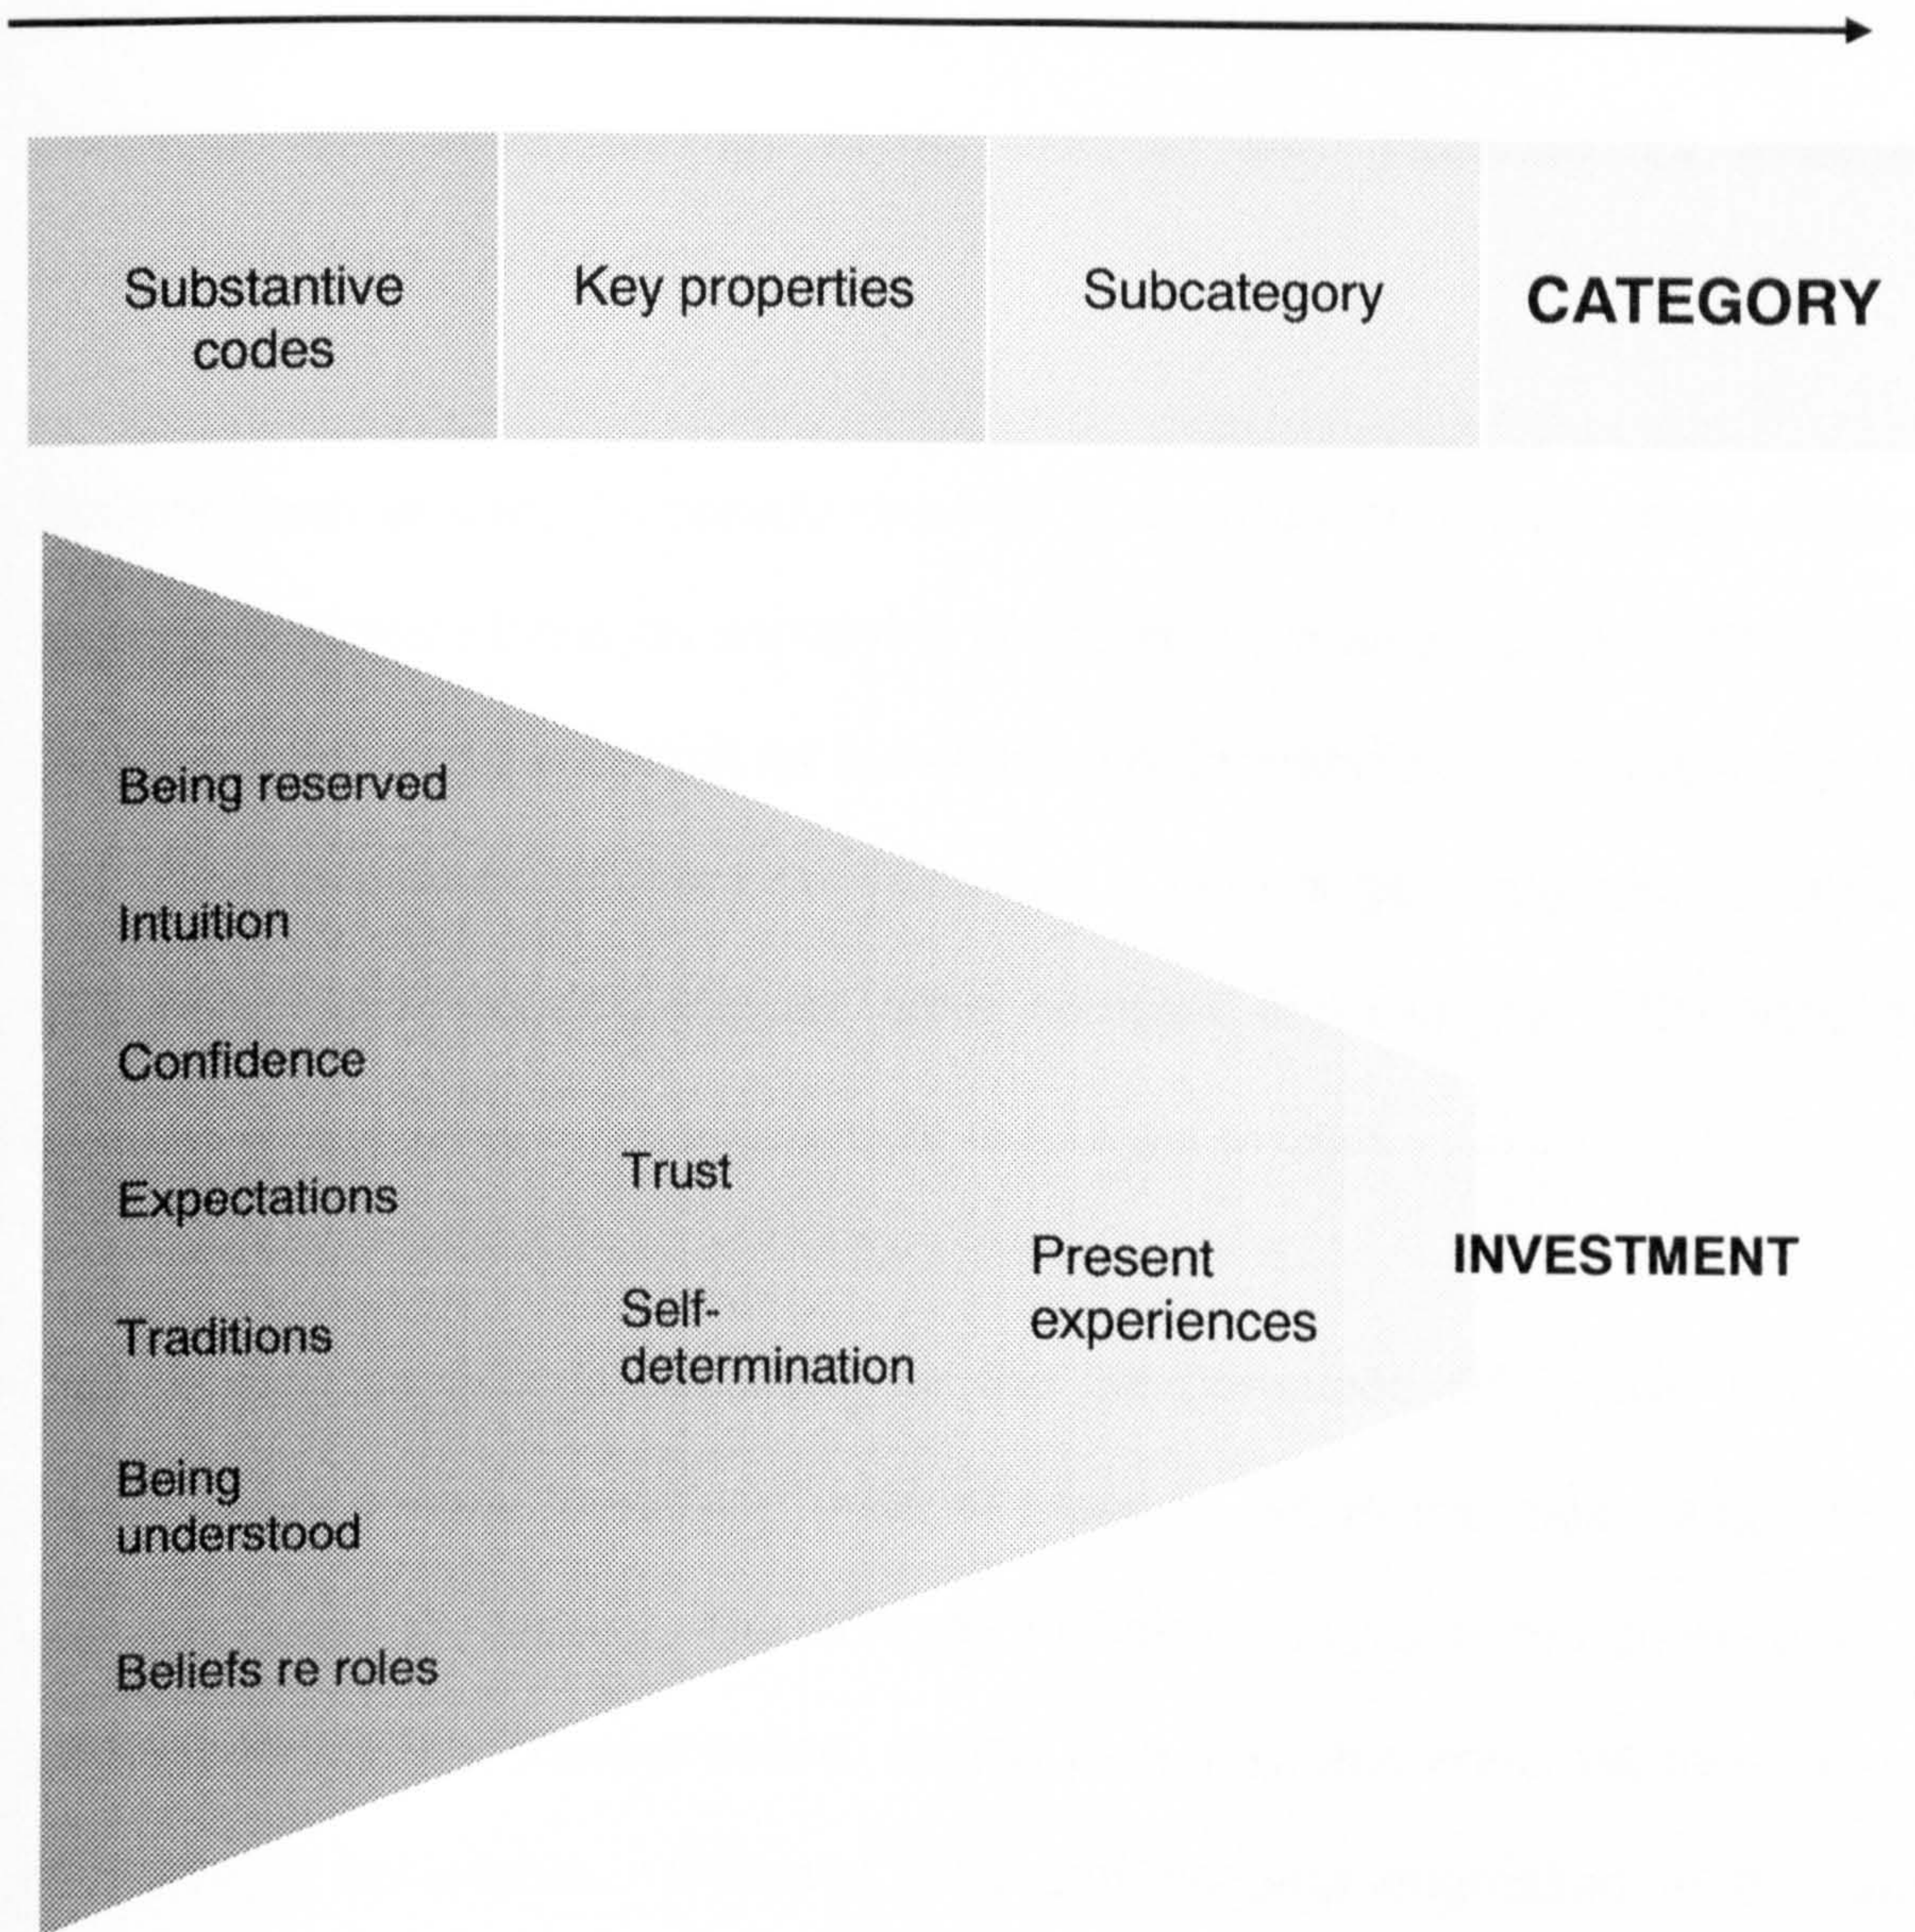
Substantive codes

Key properties

Subcategory

CATEGORY

Being reserved

Intuition

Confidence

Expectations

Traditions

Being understood

Beliefs re roles

Trust

Self-determination

Present experiences

INVESTMENT